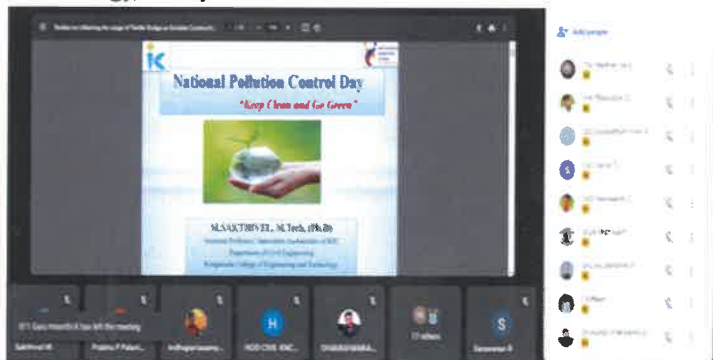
National Pollution Control Day

"Keep Clean and Go Green"

M.SAKTHIVEL, M.Tech, (Ph.D)

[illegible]

Add people

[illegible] has left the meeting

Sakthivel M

Prabhu P Palani...

Andhagarsasamu...

H

HOD CIVIL KNC...

DHARANIKUMA...

17 others

S

Saravanan R